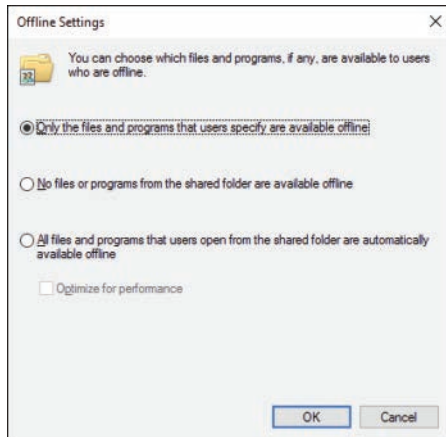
Offline Settings

×

You can choose which files and programs, if any, are available to users who are offline.

Only the files and programs that users specify are available offline

No files or programs from the shared folder are available offline

All files and programs that users open from the shared folder are automatically available offline

Optimize for performance

OK

Cancel